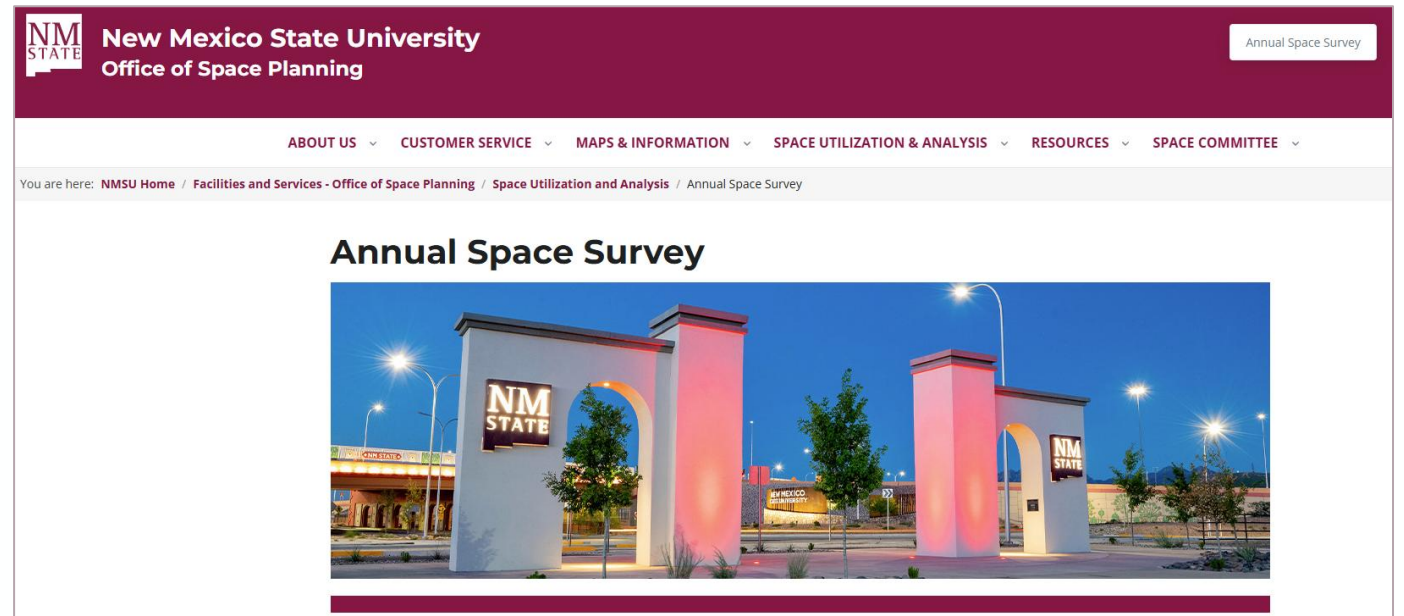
NM STATE

New Mexico State University
Office of Space Planning

Annual Space Survey

ABOUT US CUSTOMER SERVICE MAPS & INFORMATION SPACE UTILIZATION & ANALYSIS RESOURCES SPACE COMMITTEE

You are here: NMSU Home / Facilities and Services - Office of Space Planning / Space Utilization and Analysis / Annual Space Survey

Annual Space Survey

NM STATE

NM STATE

NEW MEXICO STATE UNIVERSITY

NM STATE